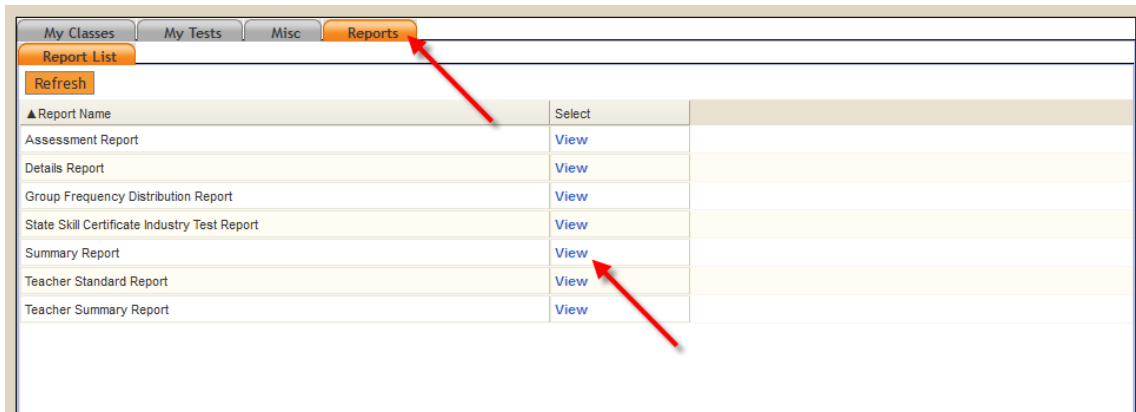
My Classes My Tests Misc Reports

Report List

Refresh

| ▲Report Name | Select |
|---|---|
| Assessment Report | View |
| Details Report | View |
| Group Frequency Distribution Report | View |
| State Skill Certificate Industry Test Report | View |
| Summary Report | View |
| Teacher Standard Report | View |
| Teacher Summary Report | View |